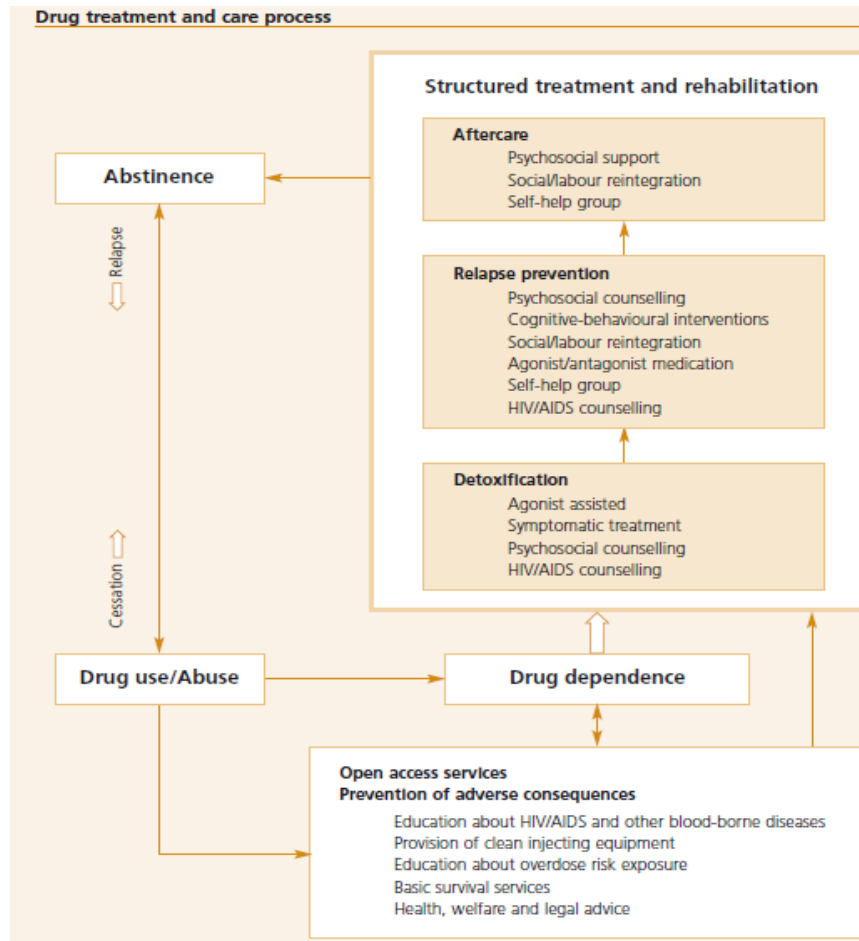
Drug treatment and care process

Structured treatment and rehabilitation

Aftercare
Psychosocial support
Social/labour reintegration
Self-help group

Abstinence

Relapse

Relapse prevention
Psychosocial counselling
Cognitive-behavioural interventions
Social/labour reintegration
Agonist/antagonist medication
Self-help group
HIV/AIDS counselling

Detoxification
Agonist assisted
Symptomatic treatment
Psychosocial counselling
HIV/AIDS counselling

Cessation

Drug use/Abuse

Drug dependence

Open access services
Prevention of adverse consequences
Education about HIV/AIDS and other blood-borne diseases
Provision of clean injecting equipment
Education about overdose risk exposure
Basic survival services
Health, welfare and legal advice